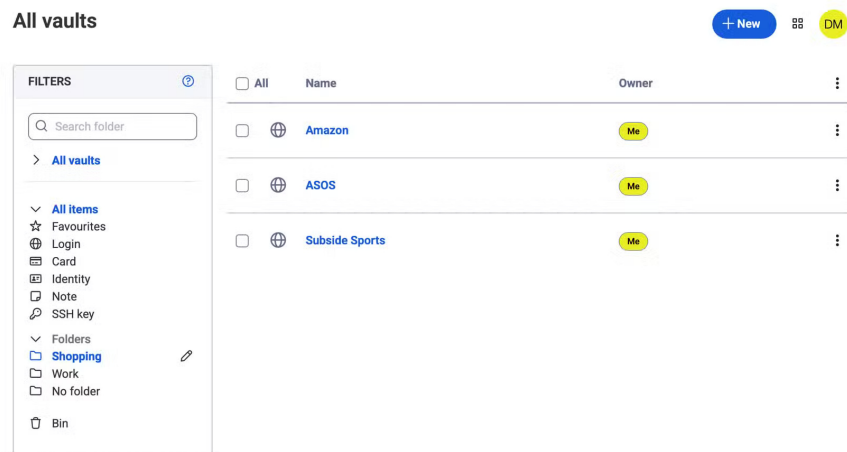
All vaults

+ New

DM

FILTERS

Search folder

All vaults

All items
Favourites
Login
Card
Identity
Note
SSH key
Folders
Shopping
Work
No folder

Bin

| All | Name | Owner |
|---|---|---|
| | Amazon | Me |
| | ASOS | Me |
| | Subside Sports | Me |